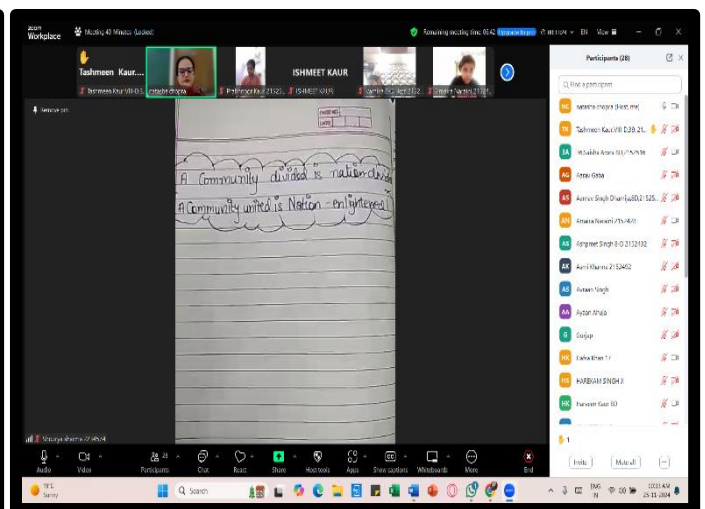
zoom Workplace
Meeting 40 Minutes (Locked)
Remaining meeting time: 08:42
View
Tashmeen Kaur...
ISHMEET KAUR
Tashmeen Kaur VIII-D...
natasha chopra
Prabhnoor Kaur 2132...
ISHMEET KAUR
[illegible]
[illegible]
Remove pin

A Community divided is nation-divided
A Community united is Nation - enlightened

Participants (28)
Find a participant
natasha chopra (Host, me)
Tashmeen Kaur VIII D 28.21...
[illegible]
Aarav Gaba
Aarush Singh Dhami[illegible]
Amaira Narang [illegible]
Ashpreet Singh 8-D 2132132
Avni Khanna 2132402
Avneet Singh
Ayaan Ahuja
Gurjap
Harkirat Singh
HAREKAM SINGH J
Harveer Kaur 8D
Invite
Mute all
Nirvaya sharma 22 VIIID
Audio
Video
Participants 28
Chat
React
Share
Host tools
Apps
Show captions
Whiteboards
More
End
19°C Sunny
Search
ENG IN
10:33 AM 25-11-2024